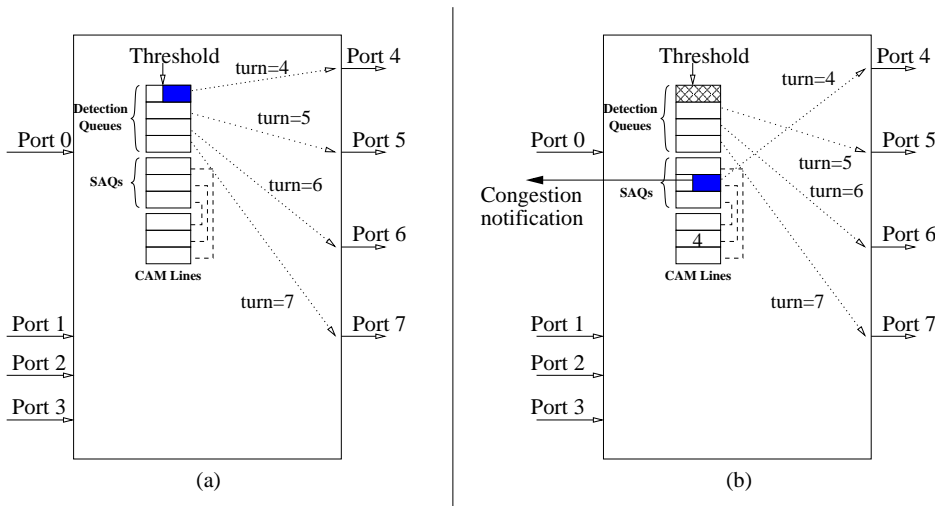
Threshold
turn=4
Port 4
Detection Queues
turn=5
Port 0
Port 5
SAQs
turn=6
CAM Lines
Port 6
turn=7
Port 7
Port 1
Port 2
Port 3
(a)

Threshold
turn=4
Port 4
Detection Queues
Port 0
Port 5
turn=5
Congestion notification
SAQs
turn=6
4
Port 6
CAM Lines
turn=7
Port 7
Port 1
Port 2
Port 3
(b)